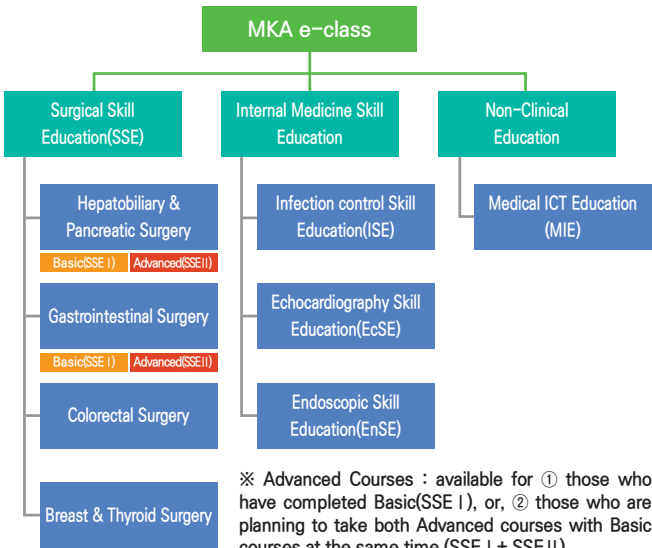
MKA e-class

Surgical Skill Education(SSE)

Internal Medicine Skill Education

Non-Clinical Education

Hepatobiliary & Pancreatic Surgery

Basic(SSE I) Advanced(SSE II)

Gastrointestinal Surgery

Basic(SSE I) Advanced(SSE II)

Colorectal Surgery

Breast & Thyroid Surgery

Infection control Skill Education(ISE)

Echocardiography Skill Education(EcSE)

Endoscopic Skill Education(EnSE)

Medical ICT Education (MIE)

※ Advanced Courses : available for ① those who have completed Basic(SSE I), or, ② those who are planning to take both Advanced courses with Basic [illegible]